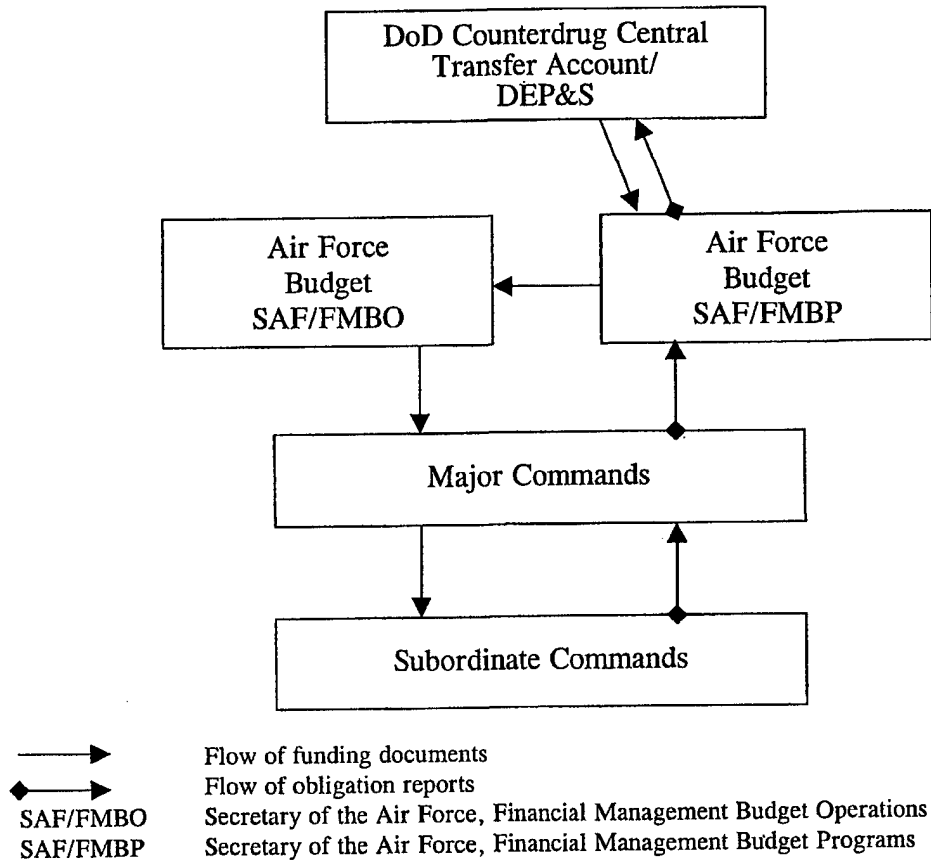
DoD Counterdrug Central Transfer Account/ DEP&S

Air Force Budget SAF/FMBO

Air Force Budget SAF/FMBP

Major Commands

Subordinate Commands

Flow of funding documents

Flow of obligation reports

SAF/FMBO Secretary of the Air Force, Financial Management Budget Operations

SAF/FMBP Secretary of the Air Force, Financial Management Budget Programs